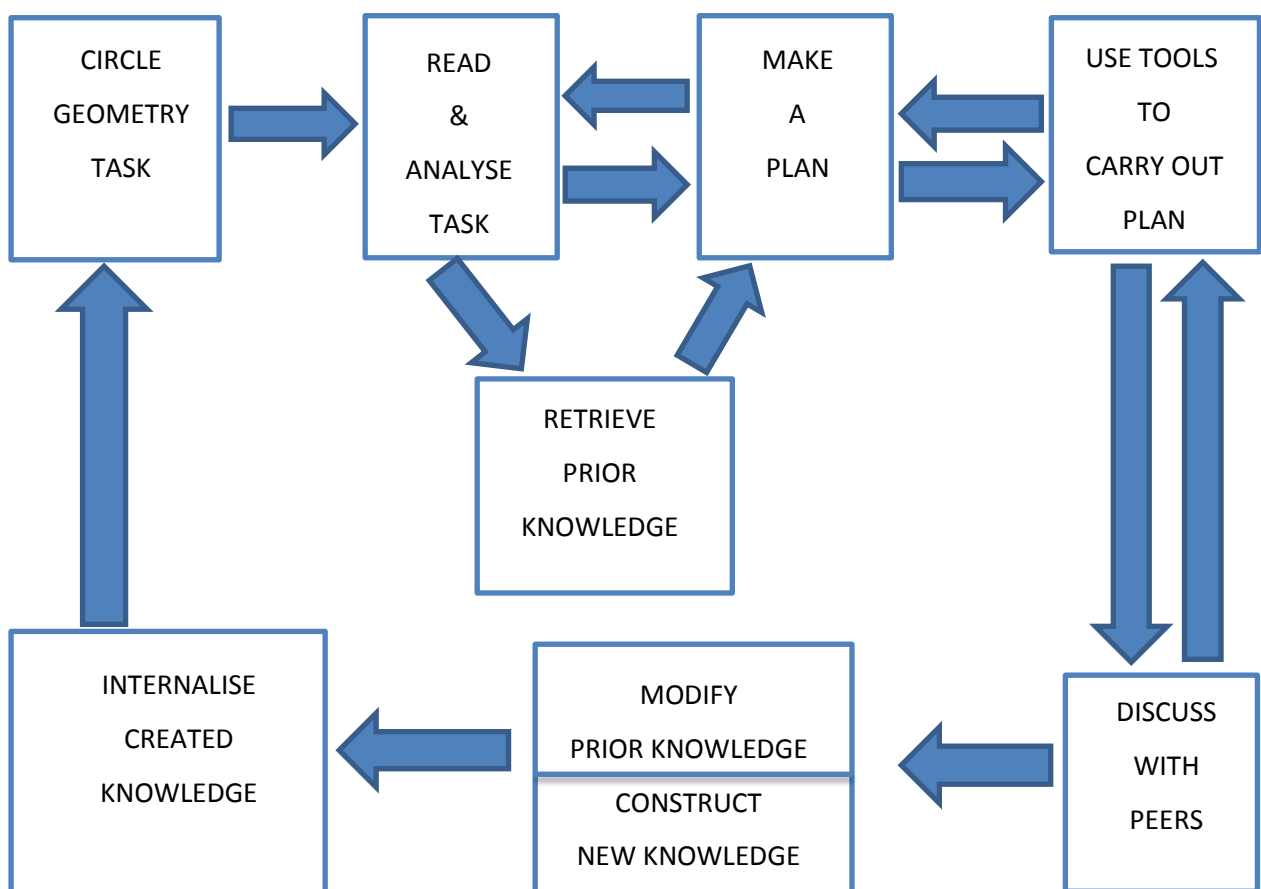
CIRCLE
GEOMETRY
TASK

READ
&
ANALYSE
TASK

MAKE
A
PLAN

USE TOOLS
TO
CARRY OUT
PLAN

RETRIEVE
PRIOR
KNOWLEDGE

INTERNALISE
CREATED
KNOWLEDGE

MODIFY
PRIOR KNOWLEDGE

CONSTRUCT
NEW KNOWLEDGE

DISCUSS
WITH
PEERS